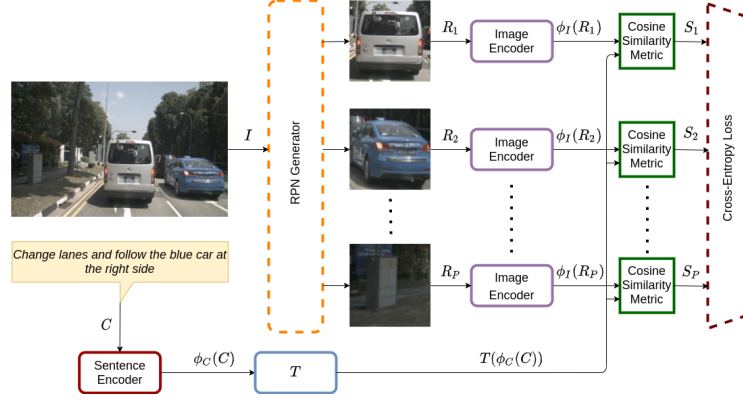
$I$

RPN Generator

$R_1$

Image Encoder

$\phi_I(R_1)$

Cosine Similarity Metric

$S_1$

$R_2$

Image Encoder

$\phi_I(R_2)$

Cosine Similarity Metric

$S_2$

$R_P$

Image Encoder

$\phi_I(R_P)$

Cosine Similarity Metric

$S_P$

Cross-Entropy Loss

Change lanes and follow the blue car at the right side

$C$

Sentence Encoder

$\phi_C(C)$

$T$

$T(\phi_C(C))$